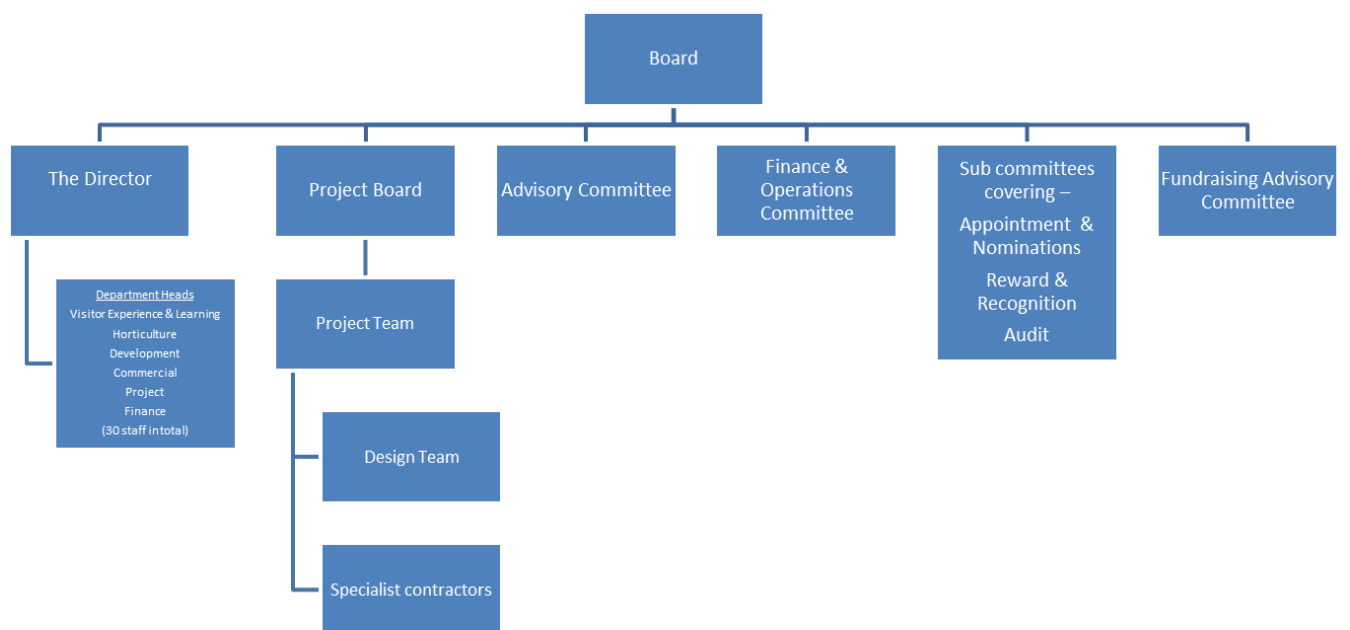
Board

The Director

Department Heads
Visitor Experience & Learning
Horticulture
Development
Commercial
Project
Finance
(30 staff intotal)

Project Board

Project Team

Design Team

Specialist contractors

Advisory Committee

Finance & Operations Committee

Sub committees covering –
Appointment & Nominations
Reward & Recognition
Audit

Fundraising Advisory Committee